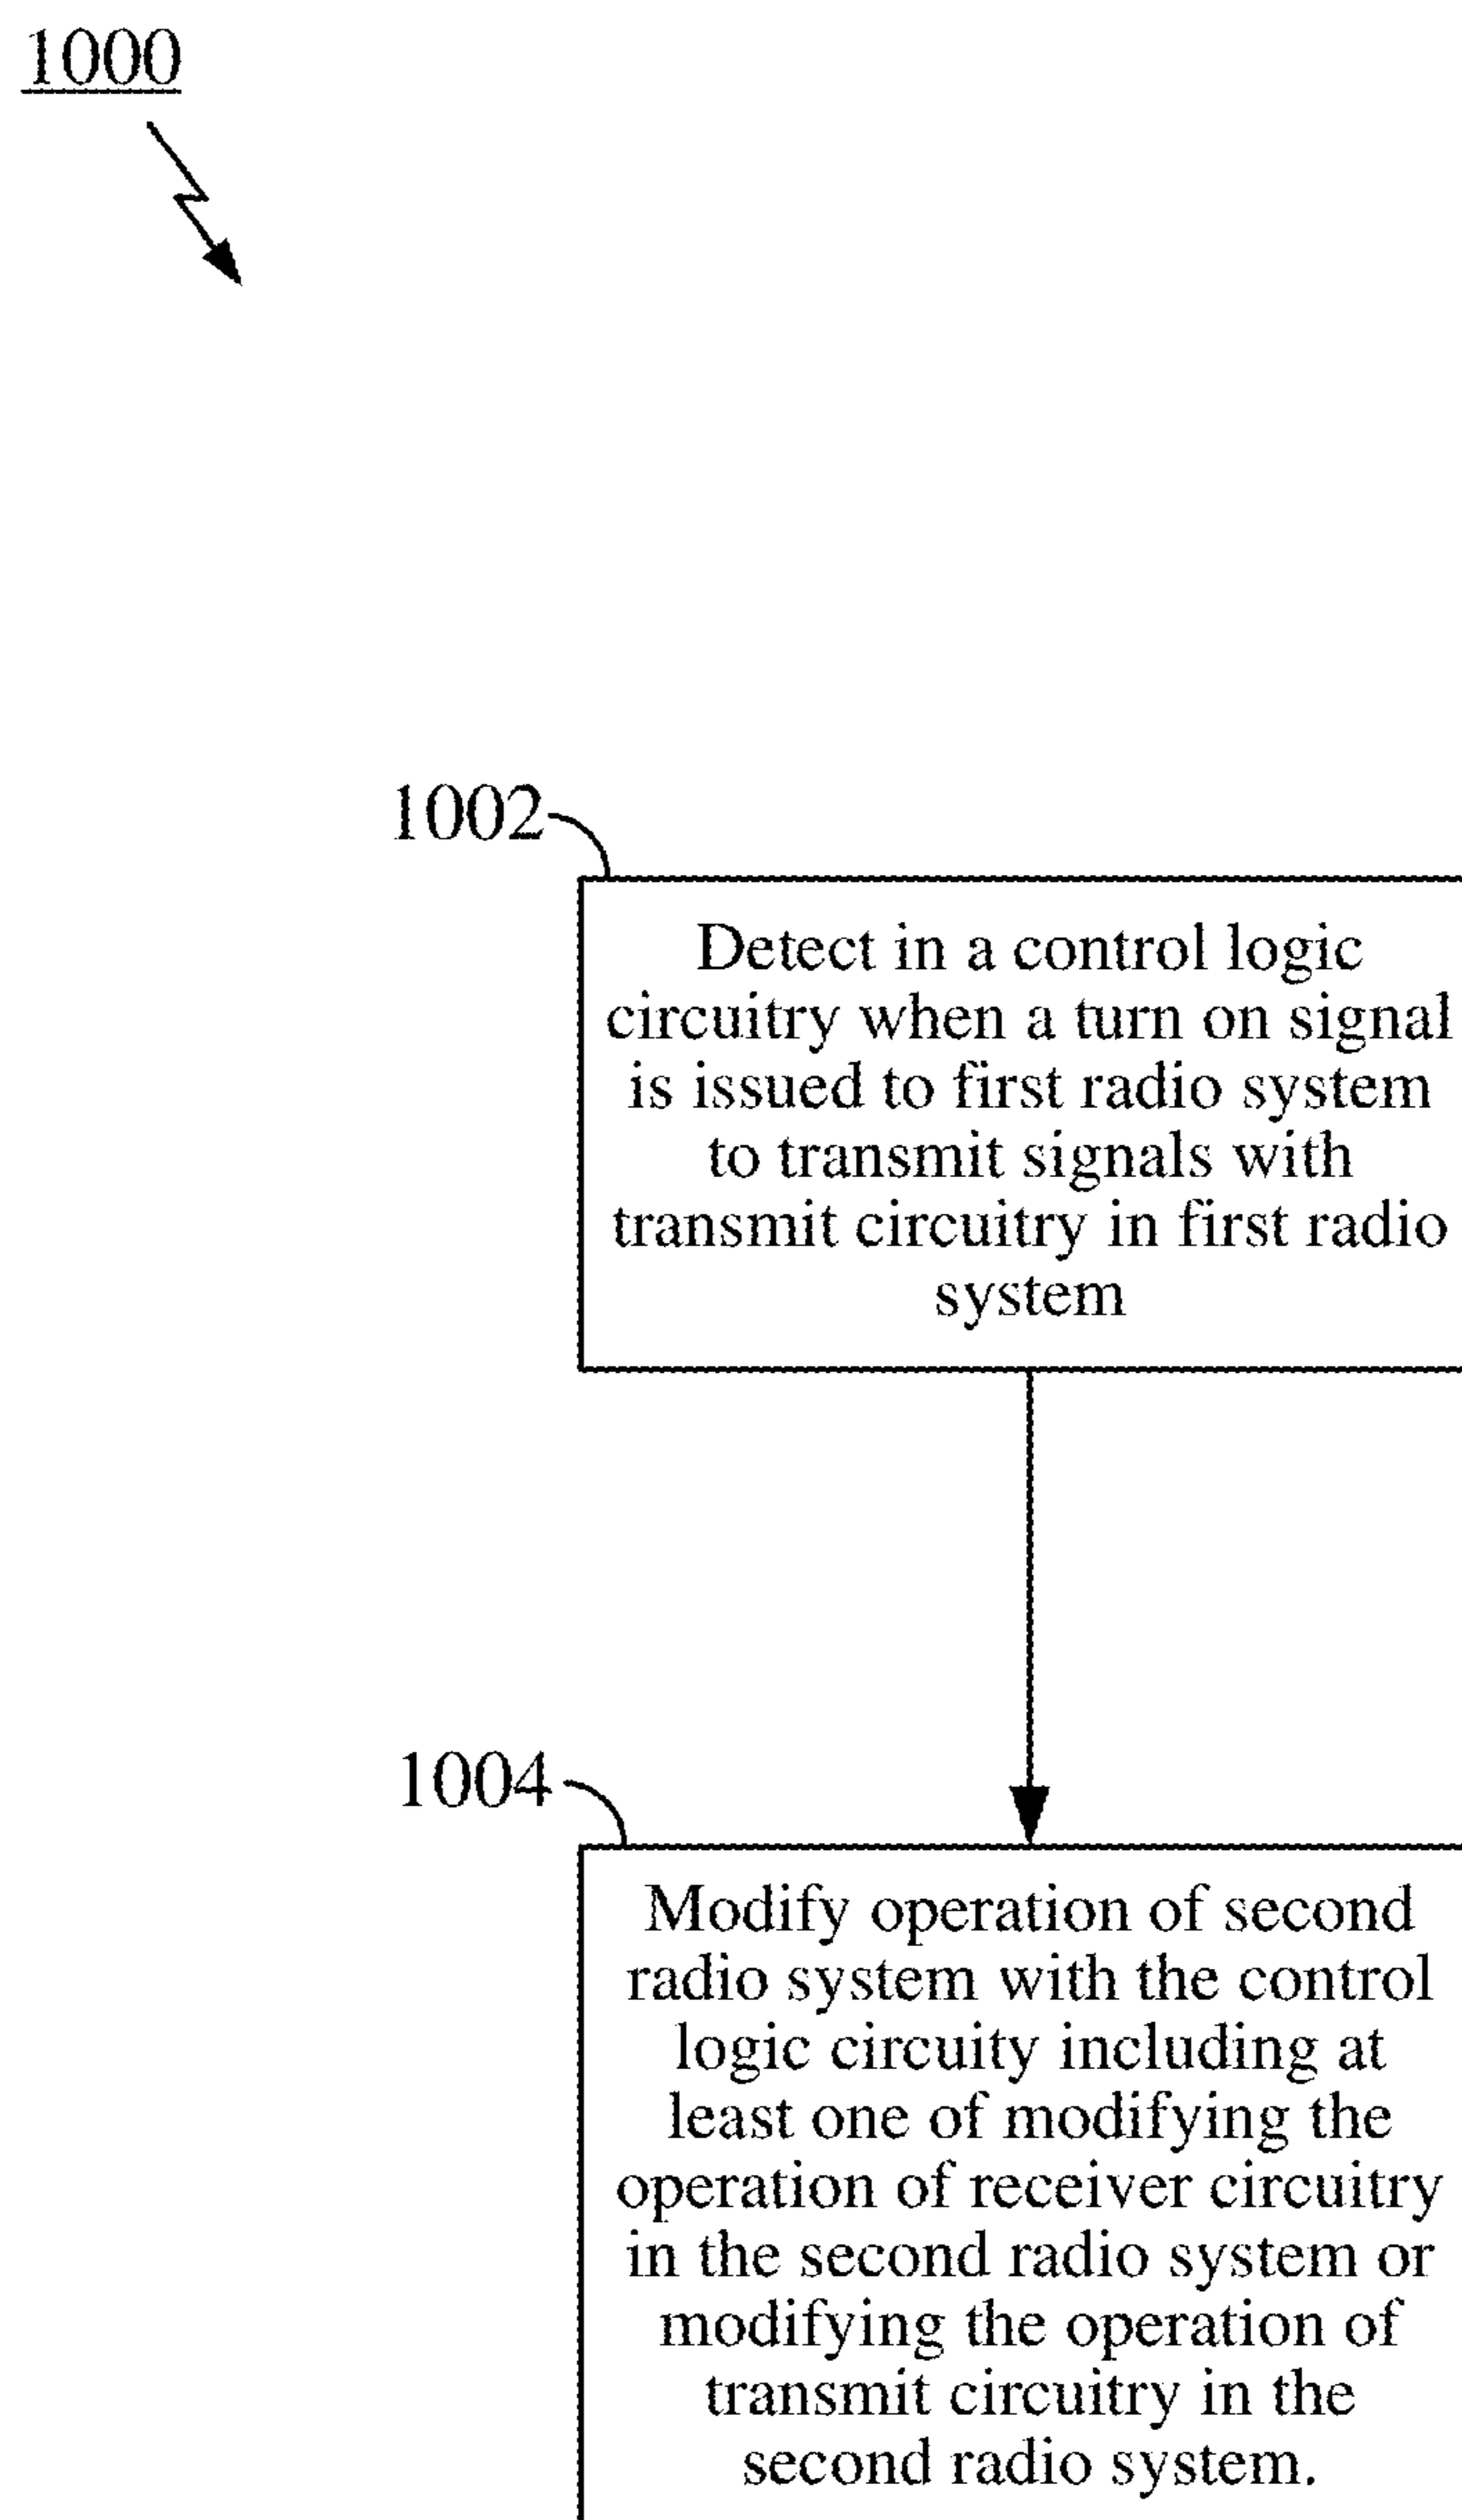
1000

1002

Detect in a control logic circuitry when a turn on signal is issued to first radio system to transmit signals with transmit circuitry in first radio system

1004

Modify operation of second radio system with the control logic circuity including at least one of modifying the operation of receiver circuitry in the second radio system or modifying the operation of transmit circuitry in the second radio system.